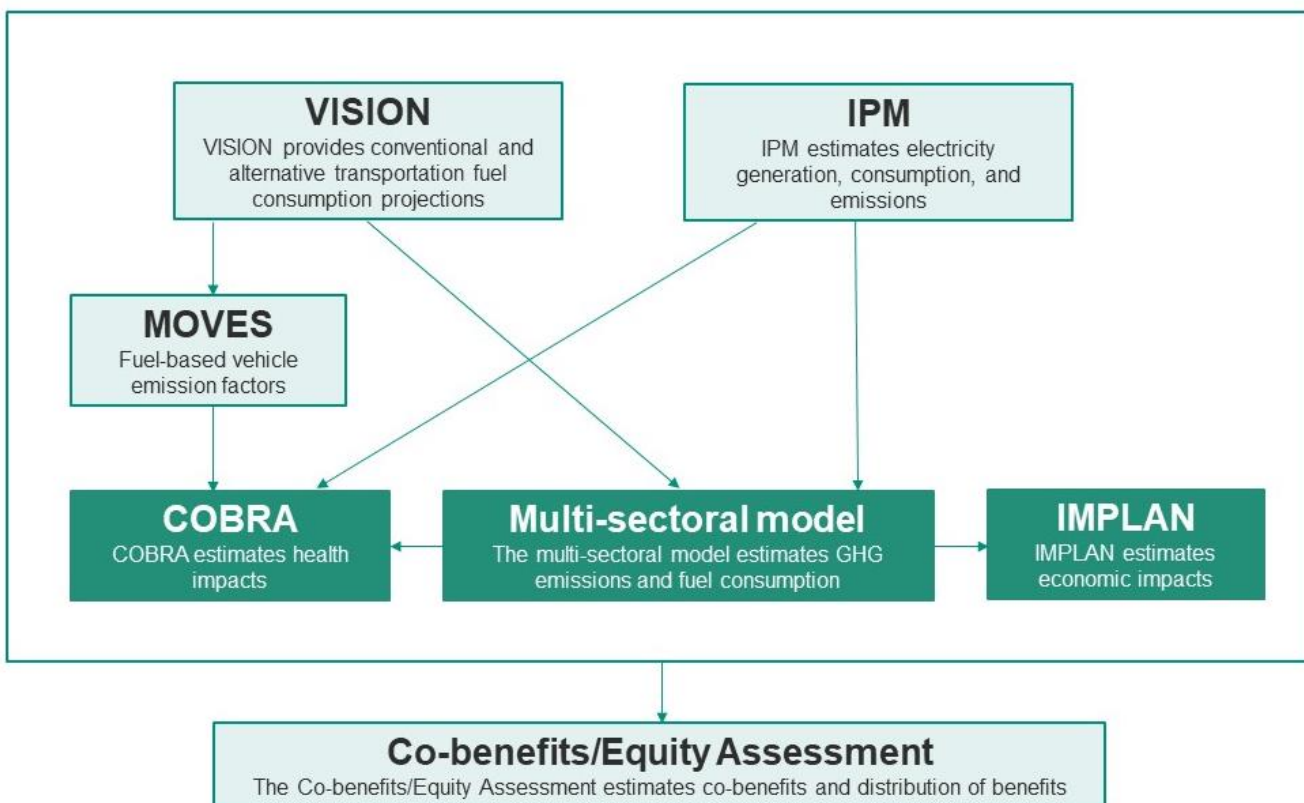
VISION
VISION provides conventional and alternative transportation fuel consumption projections

IPM
IPM estimates electricity generation, consumption, and emissions

MOVES
Fuel-based vehicle emission factors

COBRA
COBRA estimates health impacts

Multi-sectoral model
The multi-sectoral model estimates GHG emissions and fuel consumption

IMPLAN
IMPLAN estimates economic impacts

Co-benefits/Equity Assessment
The Co-benefits/Equity Assessment estimates co-benefits and distribution of benefits